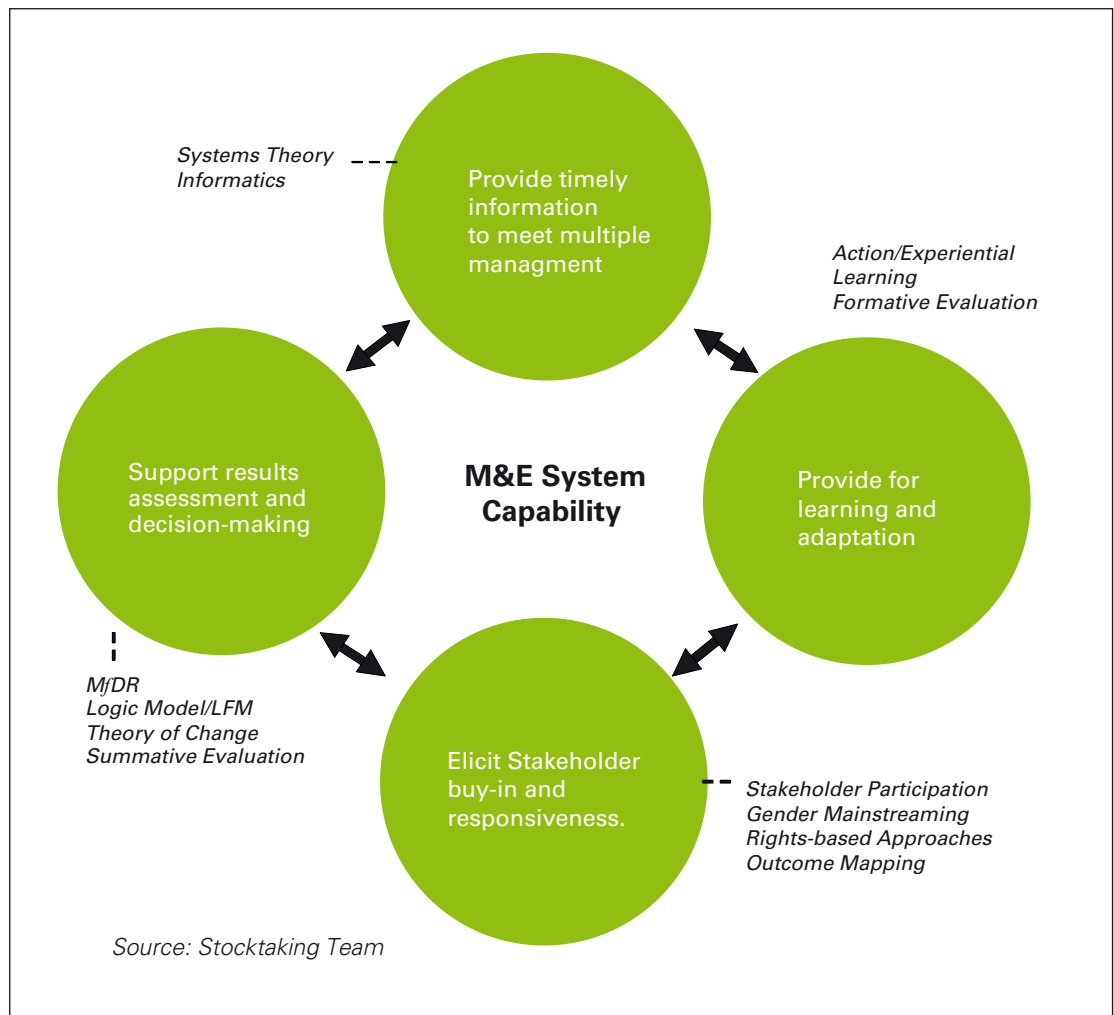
Systems Theory
Informatics

Provide timely information to meet multiple managment

Action/Experiential Learning
Formative Evaluation

Support results assessment and decision-making

M&E System Capability

Provide for learning and adaptation

MfDR
Logic Model/LFM
Theory of Change
Summative Evaluation

Elicit Stakeholder buy-in and responsiveness.

Stakeholder Participation
Gender Mainstreaming
Rights-based Approaches
Outcome Mapping

Source: Stocktaking Team